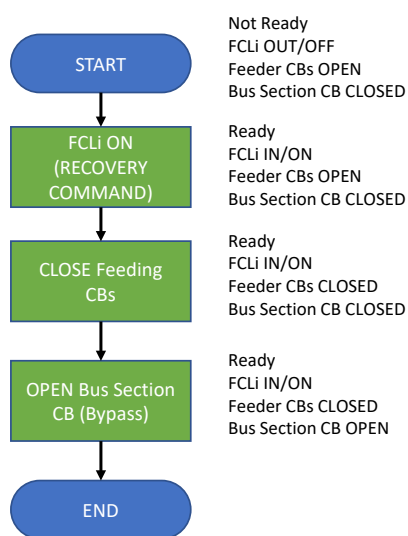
START

Not Ready
FCLi OUT/OFF
Feeder CBs OPEN
Bus Section CB CLOSED

FCLi ON (RECOVERY COMMAND)

Ready
FCLi IN/ON
Feeder CBs OPEN
Bus Section CB CLOSED

CLOSE Feeding CBs

Ready
FCLi IN/ON
Feeder CBs CLOSED
Bus Section CB CLOSED

OPEN Bus Section CB (Bypass)

Ready
FCLi IN/ON
Feeder CBs CLOSED
Bus Section CB OPEN

END